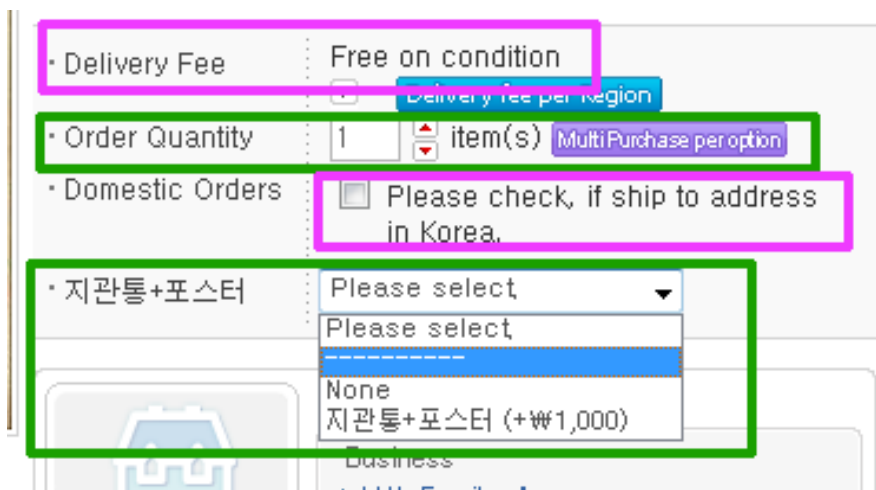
· Delivery Fee
Free on condition
Delivery fee per Region

· Order Quantity
1
item(s)
MultiPurchase per option

· Domestic Orders
Please check, if ship to address in Korea.

· 지관통+포스터
Please select.
Please select.
----------
None
지관통+포스터 (+₩1,000)

Business